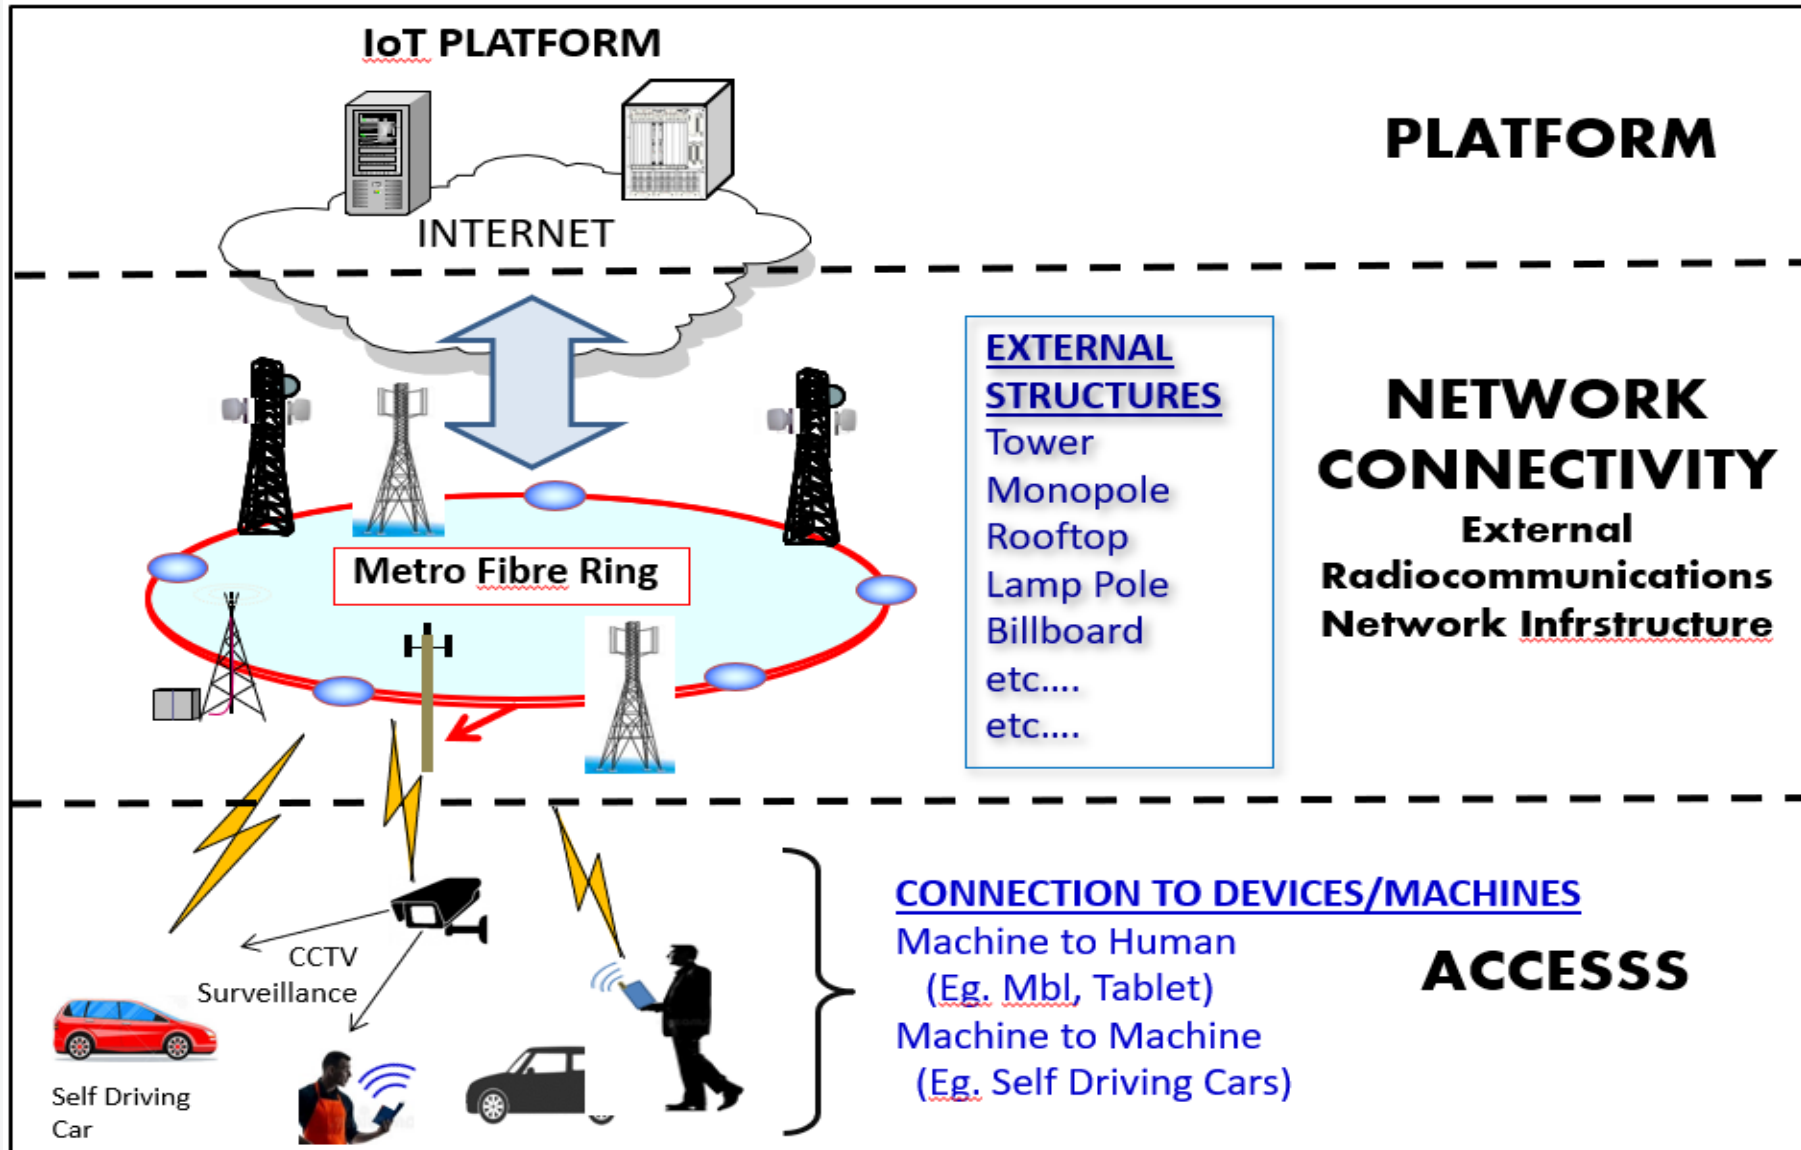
IoT PLATFORM

INTERNET

PLATFORM

Metro Fibre Ring

EXTERNAL STRUCTURES
Tower
Monopole
Rooftop
Lamp Pole
Billboard
etc....
etc....

NETWORK CONNECTIVITY
External Radiocommunications Network Infrstructure

CCTV Surveillance

Self Driving Car

CONNECTION TO DEVICES/MACHINES
Machine to Human
(Eg. Mbl, Tablet)
Machine to Machine
(Eg. Self Driving Cars)

ACCESSS